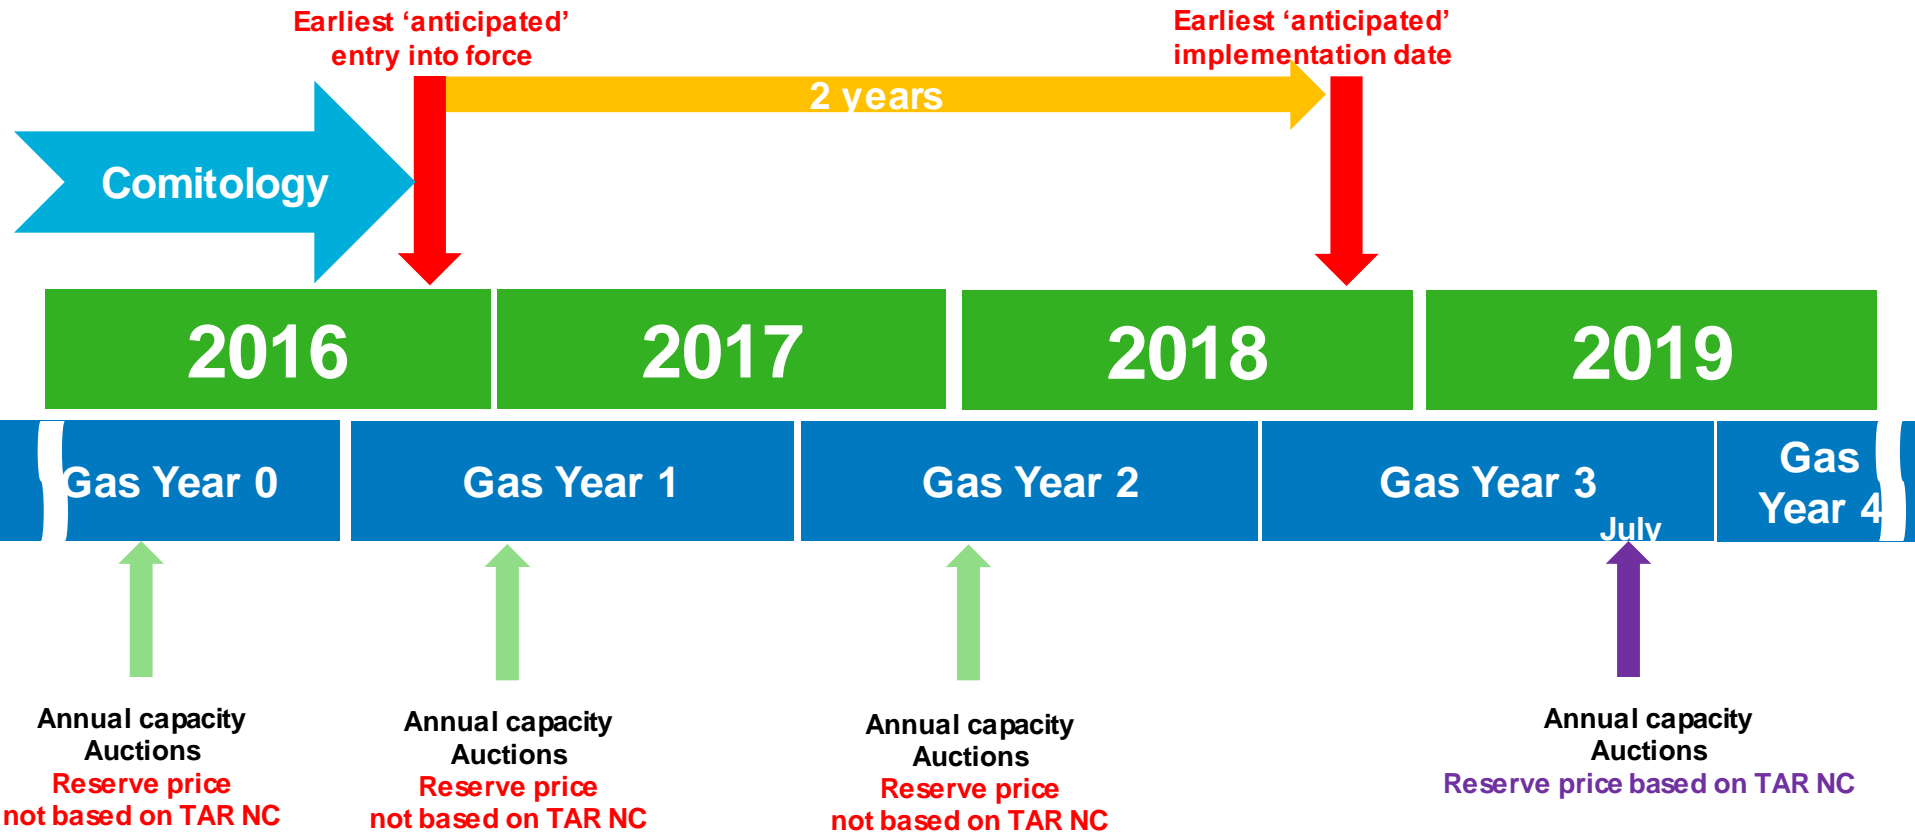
Earliest ‘anticipated’ entry into force

Earliest ‘anticipated’ implementation date

2 years

Comitology

2016

2017

2018

2019

Gas Year 0

Gas Year 1

Gas Year 2

Gas Year 3

Gas Year 4

July

Annual capacity Auctions
Reserve price not based on TAR NC

Annual capacity Auctions
Reserve price not based on TAR NC

Annual capacity Auctions
Reserve price not based on TAR NC

Annual capacity Auctions
Reserve price based on TAR NC